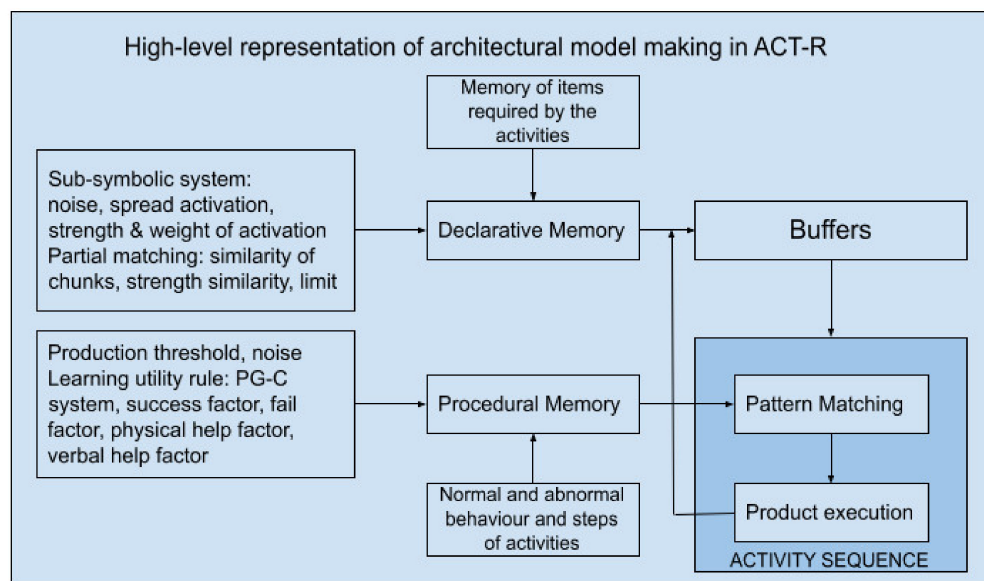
High-level representation of architectural model making in ACT-R

Memory of items required by the activities

Sub-symbolic system: noise, spread activation, strength & weight of activation
Partial matching: similarity of chunks, strength similarity, limit

Declarative Memory

Buffers

Production threshold, noise
Learning utility rule: PG-C system, success factor, fail factor, physical help factor, verbal help factor

Procedural Memory

Pattern Matching

Normal and abnormal behaviour and steps of activities

Product execution

ACTIVITY SEQUENCE